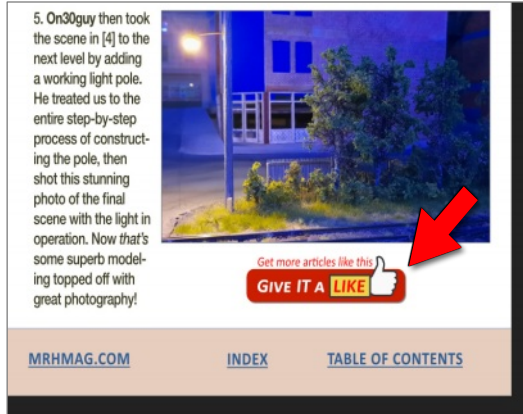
5. On30guy then took the scene in [4] to the next level by adding a working light pole. He treated us to the entire step-by-step process of constructing the pole, then shot this stunning photo of the final scene with the light in operation. Now that's some superb modeling topped off with great photography!

Get more articles like this

GIVE IT A LIKE

MRHMAG.COM INDEX TABLE OF CONTENTS